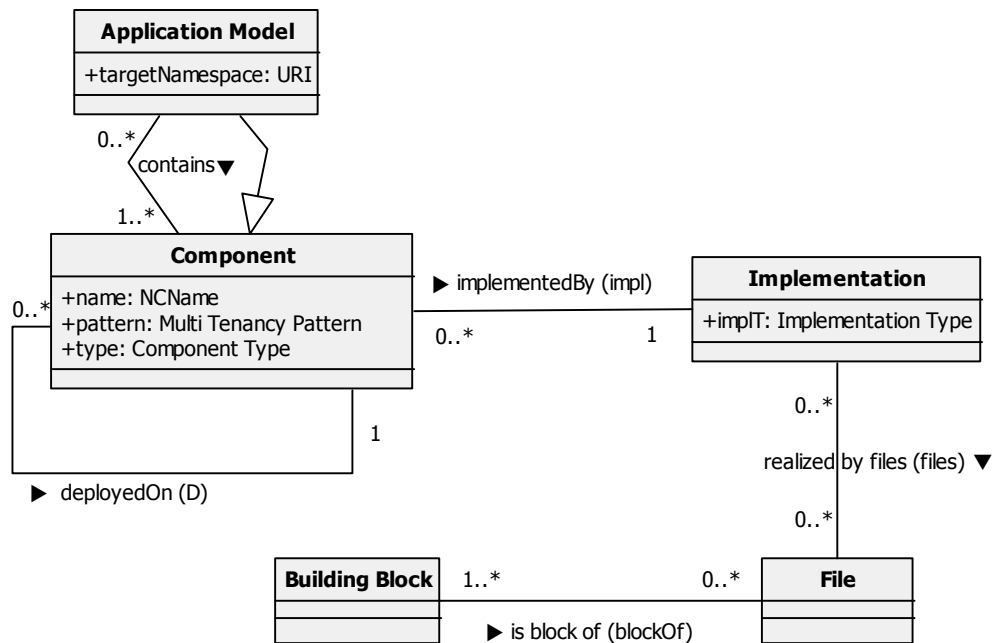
Application Model
+targetNamespace: URI

0..*
contains ▼
1..*

Component
+name: NCName
+pattern: Multi Tenancy Pattern
+type: Component Type

0..*
1
▶ deployedOn (D)

▶ implementedBy (impl)
0..*
1

Implementation
+implT: Implementation Type

0..*
realized by files (files) ▼
0..*

Building Block
1..*
0..*
▶ is block of (blockOf)

File